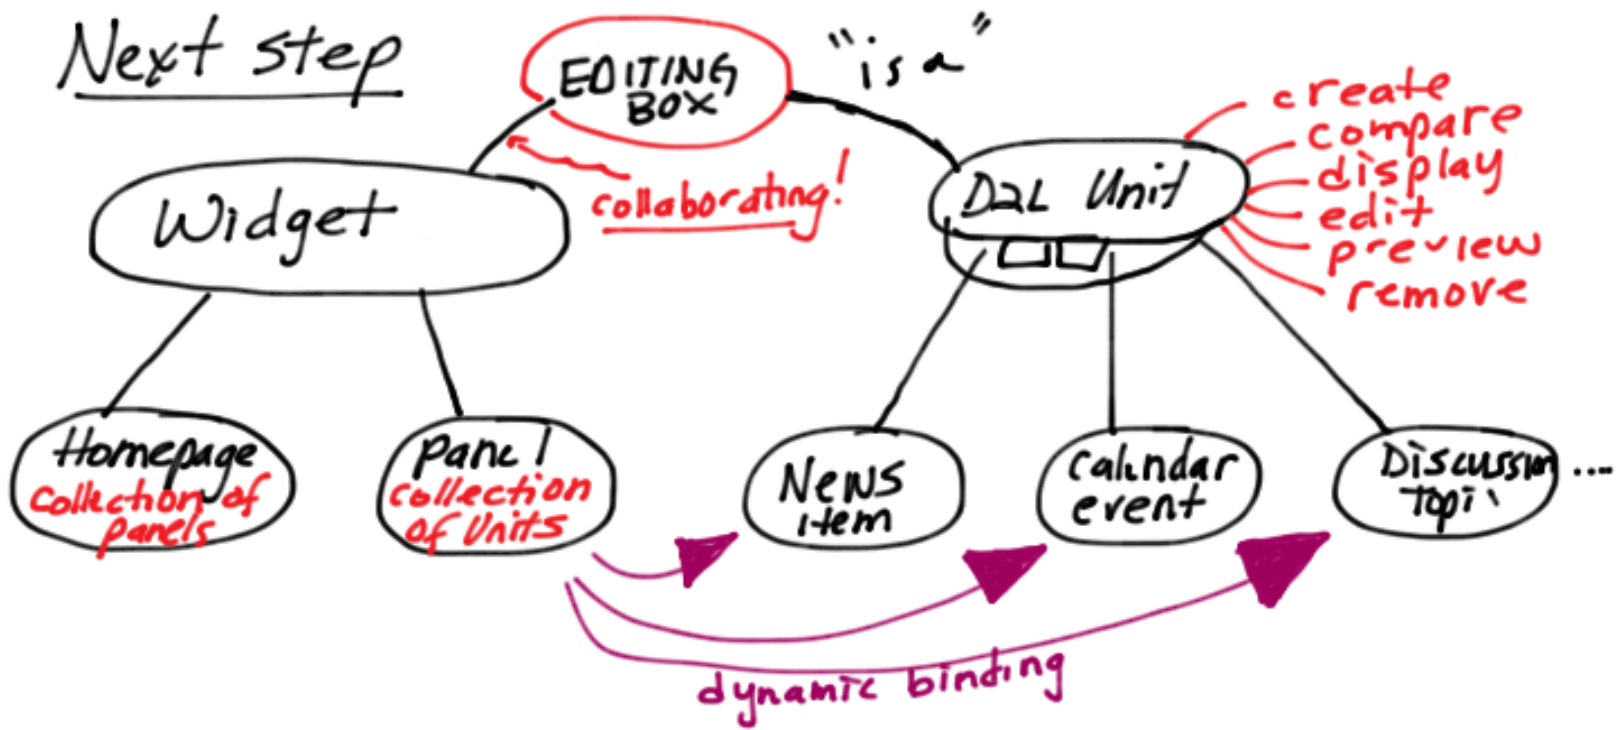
Next step

EDITING BOX

"is a"

collaborating!

Widget

D2L Unit

create
compare
display
edit
preview
remove

Homepage
collection of panels

Panel
collection of Units

News item

calendar event

Discussion topic ...

dynamic binding